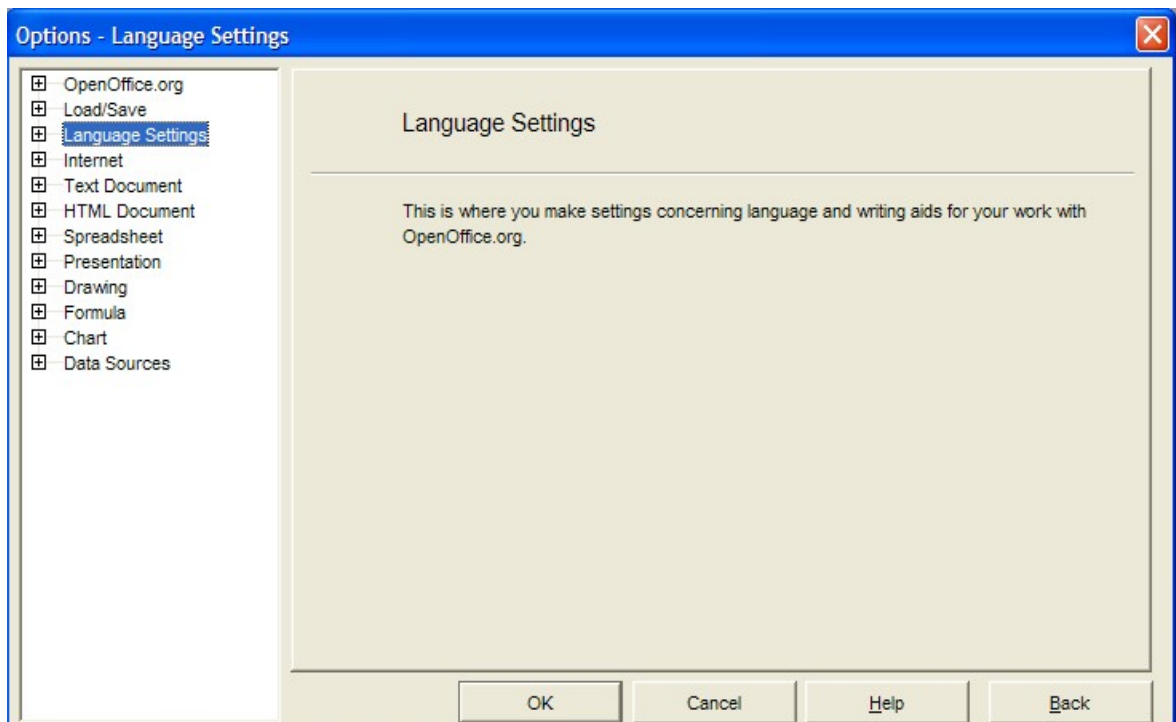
Options - Language Settings

OpenOffice.org
Load/Save
Language Settings
Internet
Text Document
HTML Document
Spreadsheet
Presentation
Drawing
Formula
Chart
Data Sources

Language Settings

This is where you make settings concerning language and writing aids for your work with OpenOffice.org.

OK
Cancel
Help
Back